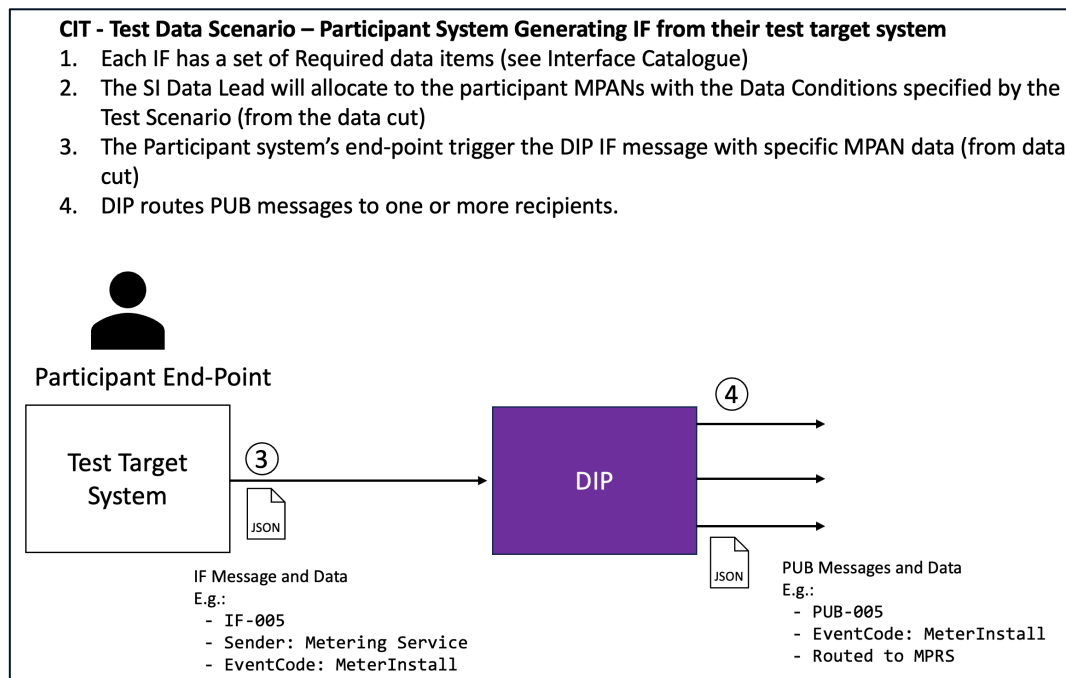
CIT - Test Data Scenario – Participant System Generating IF from their test target system

1. Each IF has a set of Required data items (see Interface Catalogue)
2. The SI Data Lead will allocate to the participant MPANs with the Data Conditions specified by the Test Scenario (from the data cut)
3. The Participant system's end-point trigger the DIP IF message with specific MPAN data (from data cut)
4. DIP routes PUB messages to one or more recipients.

Participant End-Point

Test Target System

③

JSON

DIP

④

JSON

IF Message and Data
E.g.:
- IF-005
- Sender: Metering Service
- EventCode: MeterInstall

PUB Messages and Data
E.g.:
- PUB-005
- EventCode: MeterInstall
- Routed to MPRS